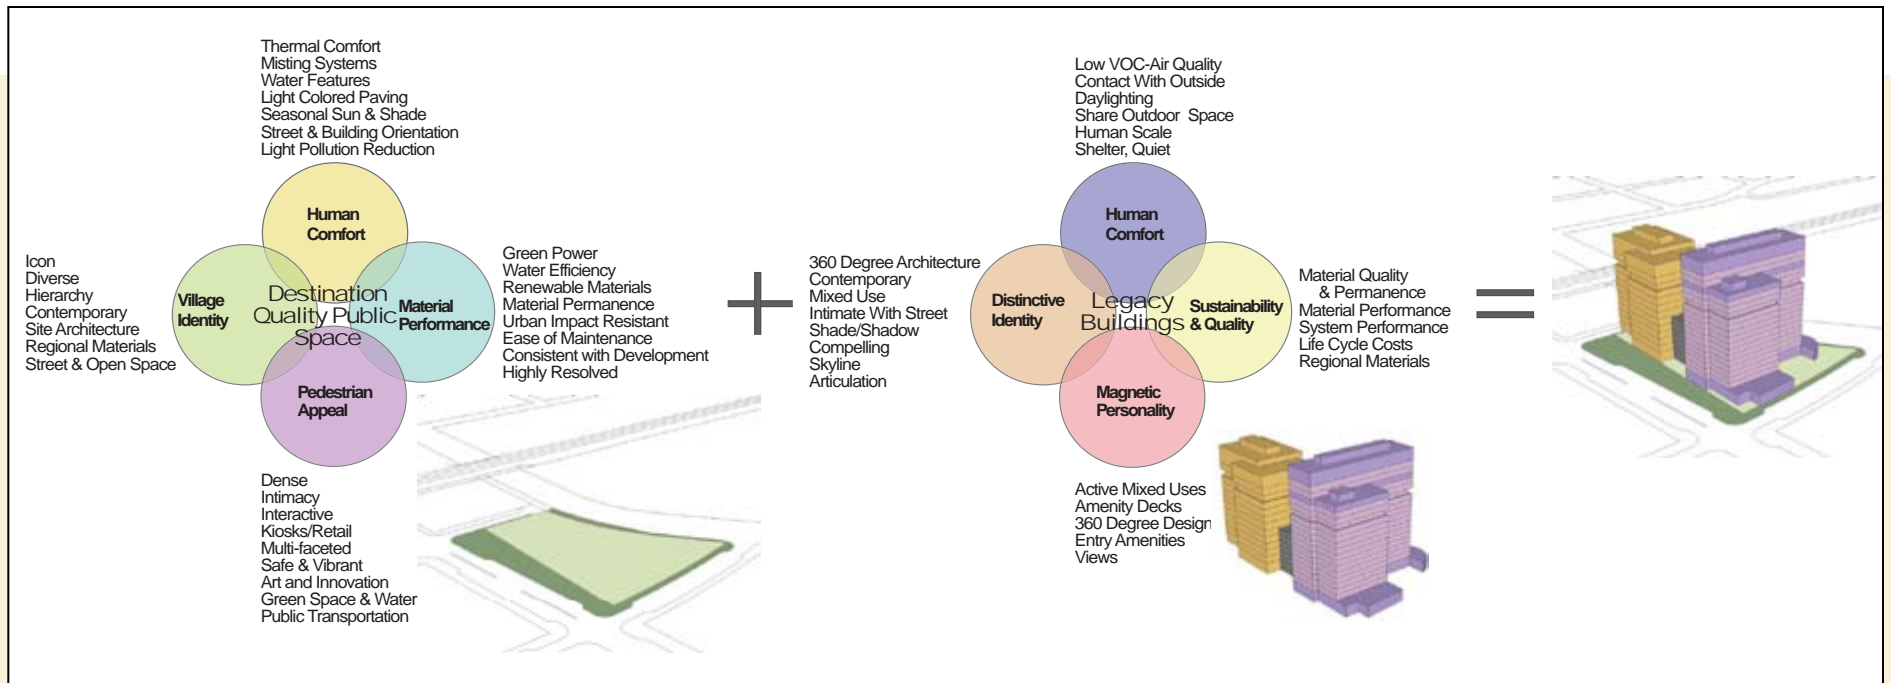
Thermal Comfort
Misting Systems
Water Features
Light Colored Paving
Seasonal Sun & Shade
Street & Building Orientation
Light Pollution Reduction

Icon
Diverse
Hierarchy
Contemporary
Site Architecture
Regional Materials
Street & Open Space

Human Comfort

Village Identity

Destination Quality Public Space

Material Performance

Pedestrian Appeal

Green Power
Water Efficiency
Renewable Materials
Material Permanence
Urban Impact Resistant
Ease of Maintenance
Consistent with Development
Highly Resolved

Dense
Intimacy
Interactive
Kiosks/Retail
Multi-faceted
Safe & Vibrant
Art and Innovation
Green Space & Water
Public Transportation

+

360 Degree Architecture
Contemporary
Mixed Use
Intimate With Street
Shade/Shadow
Compelling
Skyline
Articulation

Low VOC-Air Quality
Contact With Outside
Daylighting
Share Outdoor Space
Human Scale
Shelter, Quiet

Human Comfort

Distinctive Identity

Legacy Buildings

Sustainability & Quality

Magnetic Personality

Material Quality
& Permanence
Material Performance
System Performance
Life Cycle Costs
Regional Materials

Active Mixed Uses
Amenity Decks
360 Degree Design
Entry Amenities
Views

=